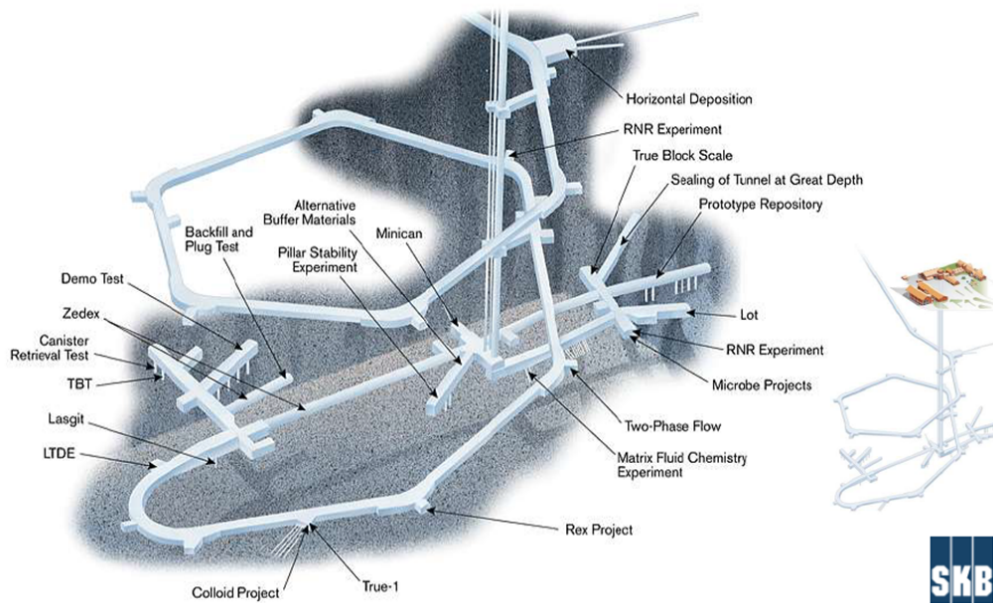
Horizontal Deposition
RNR Experiment
True Block Scale
Sealing of Tunnel at Great Depth
Prototype Repository
Alternative Buffer Materials
Minican
Backfill and Plug Test
Pillar Stability Experiment
Demo Test
Zedex
Canister Retrieval Test
TBT
Lasgit
LTDE
Lot
RNR Experiment
Microbe Projects
Two-Phase Flow
Matrix Fluid Chemistry Experiment
Rex Project
Colloid Project
True-1
SKB